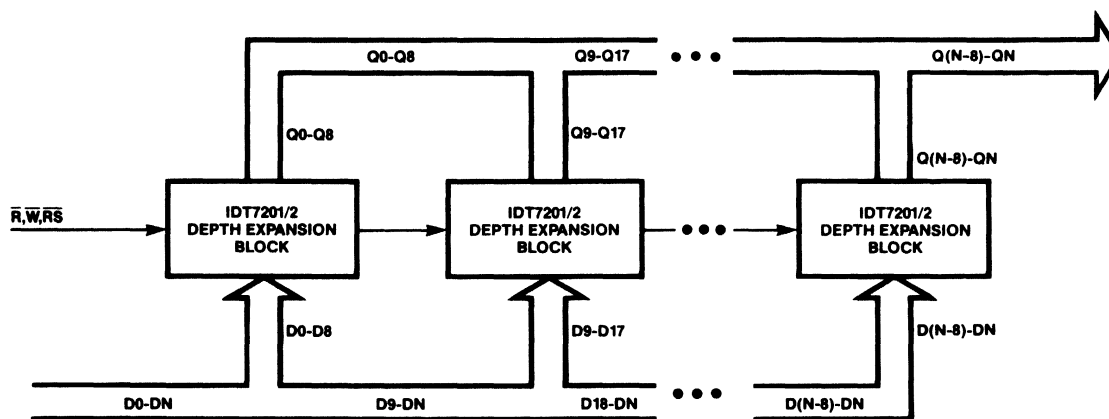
Q0-Q8

Q9-Q17

• • •

Q(N-8)-QN

Q0-Q8

Q9-Q17

Q(N-8)-QN

$\overline{R},\overline{W},\overline{RS}$

IDT7201/2
DEPTH EXPANSION
BLOCK

IDT7201/2
DEPTH EXPANSION
BLOCK

• • •

IDT7201/2
DEPTH EXPANSION
BLOCK

D0-D8

D9-D17

D(N-8)-DN

D0-DN

D9-DN

D18-DN

• • •

D(N-8)-DN